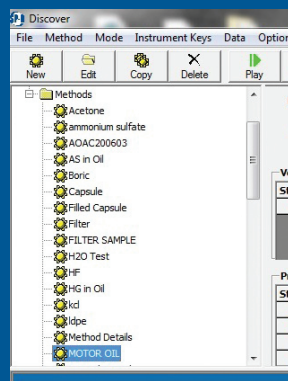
Discover
File Method Mode Instrument Keys Data Optio
New Edit Copy Delete Play
Methods
Acetone
ammonium sulfate
AOAC200603
AS in Oil
Boric
Capsule
Filled Capsule
Filter
FILTER SAMPLE
H2O Test
HF
HG in Oil
kcl
ldpe
Method Details
MOTOR OIL
V
S
P
S